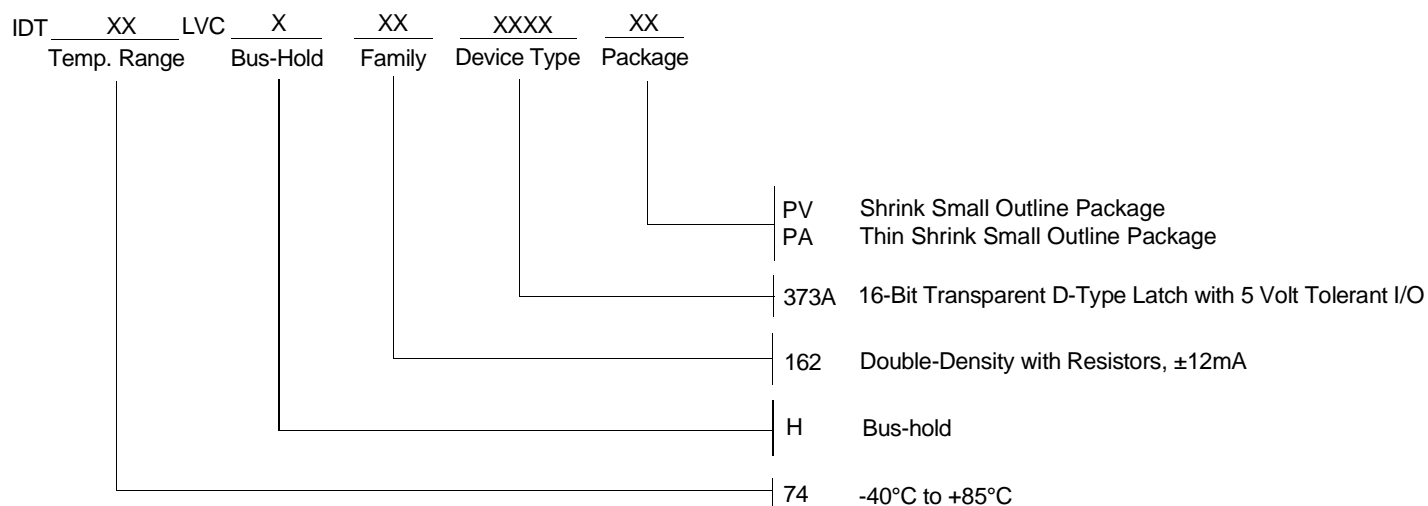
IDT XX LVC X XX XXXX XX
Temp. Range Bus-Hold Family Device Type Package

PV Shrink Small Outline Package
PA Thin Shrink Small Outline Package

373A 16-Bit Transparent D-Type Latch with 5 Volt Tolerant I/O

162 Double-Density with Resistors, ±12mA

H Bus-hold

74 -40°C to +85°C